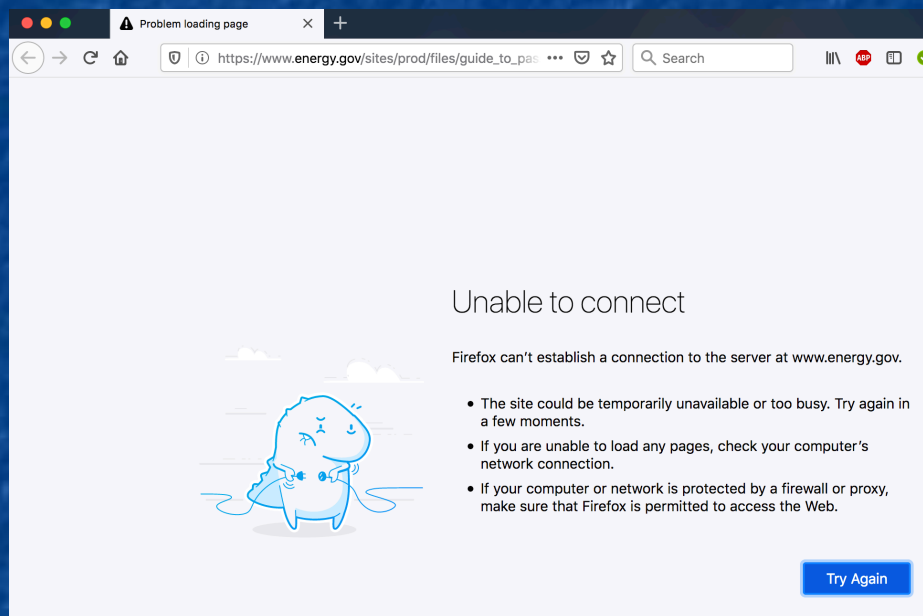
Problem loading page

https://www.energy.gov/sites/prod/files/guide_to_pas

Search

ABP

Unable to connect

Firefox can’t establish a connection to the server at www.energy.gov.

- The site could be temporarily unavailable or too busy. Try again in a few moments.
- If you are unable to load any pages, check your computer’s network connection.
- If your computer or network is protected by a firewall or proxy, make sure that Firefox is permitted to access the Web.

Try Again